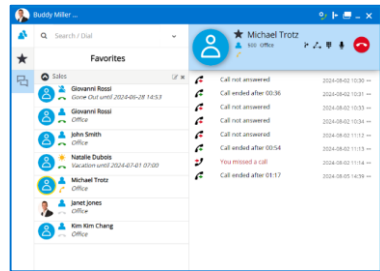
Buddy Miller ...

Search / Dial

Favorites

Sales

Giovanni Rossi
Gone Out until 2024-06-28 14:53

Giovanni Rossi
Office

John Smith
Office

Natalie Dubois
Vacation until 2024-07-01 07:00

Michael Trotz
Office

Janet Jones
Office

Kim Kim Chang
Office

Michael Trotz
690 Office

| | |
|---|---|
| Call not answered | 2024-08-02 10:11 |
| Call ended after 00:36 | 2024-08-02 10:36 |
| Call not answered | 2024-08-02 10:34 |
| Call not answered | 2024-08-02 10:34 |
| Call not answered | 2024-08-02 11:13 |
| Call ended after 00:54 | 2024-08-02 11:13 |
| You missed a call | 2024-08-02 11:14 |
| Call ended after 01:17 | 2024-08-05 14:39 |